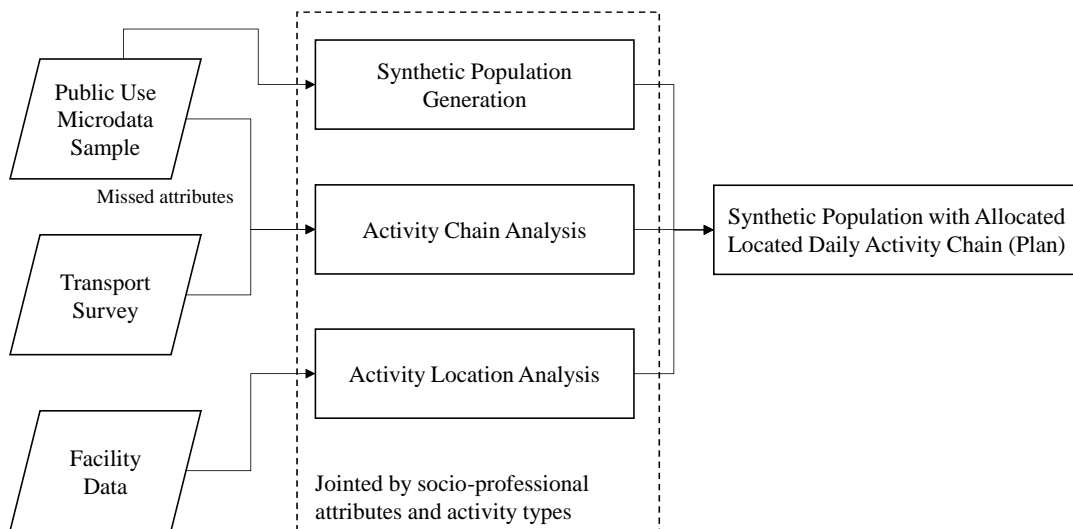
Public Use Microdata Sample

Missed attributes

Transport Survey

Facility Data

Synthetic Population Generation

Activity Chain Analysis

Activity Location Analysis

Jointed by socio-professional attributes and activity types

Synthetic Population with Allocated Located Daily Activity Chain (Plan)